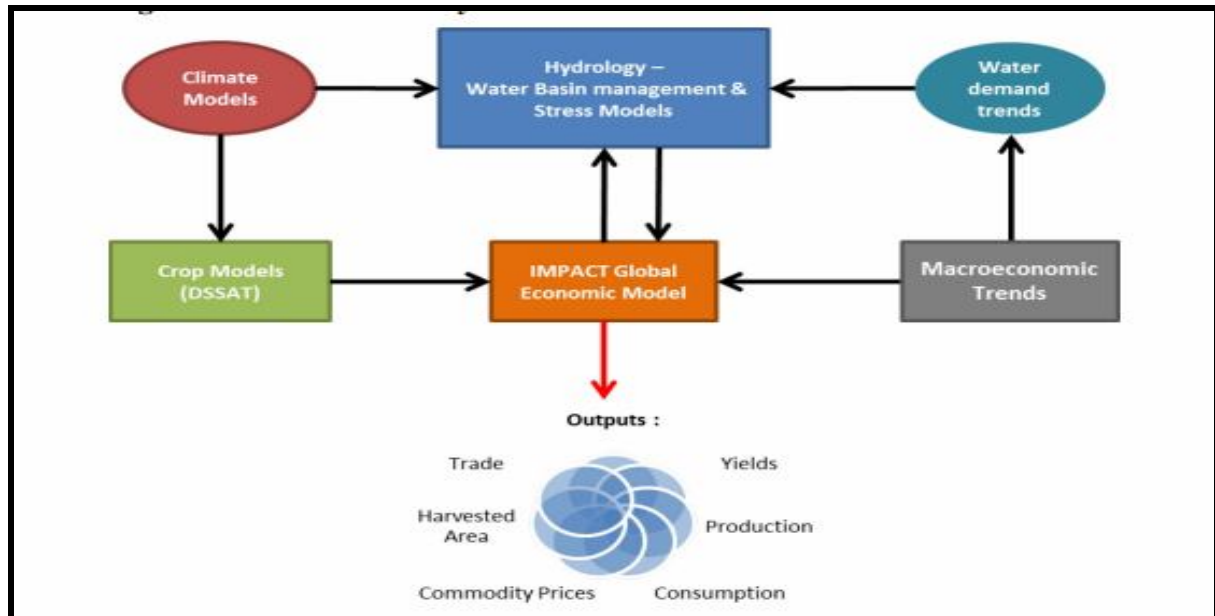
Climate Models

Hydrology – Water Basin management & Stress Models

Water demand trends

Crop Models (DSSAT)

IMPACT Global Economic Model

Macroeconomic Trends

Outputs :

Trade

Yields

Harvested Area

Production

Commodity Prices

Consumption